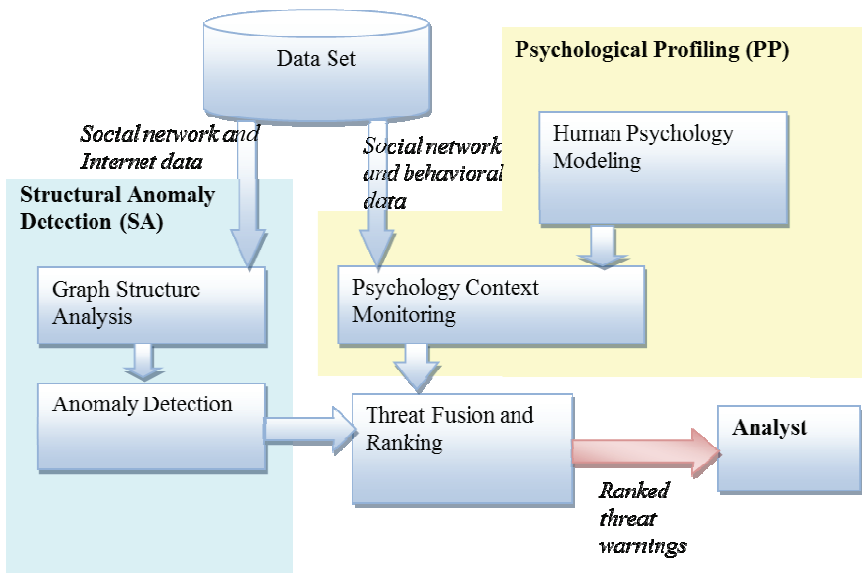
Data Set

Psychological Profiling (PP)

Social network and Internet data

Social network and behavioral data

Human Psychology Modeling

Structural Anomaly Detection (SA)

Graph Structure Analysis

Psychology Context Monitoring

Anomaly Detection

Threat Fusion and Ranking

Analyst

Ranked threat warnings